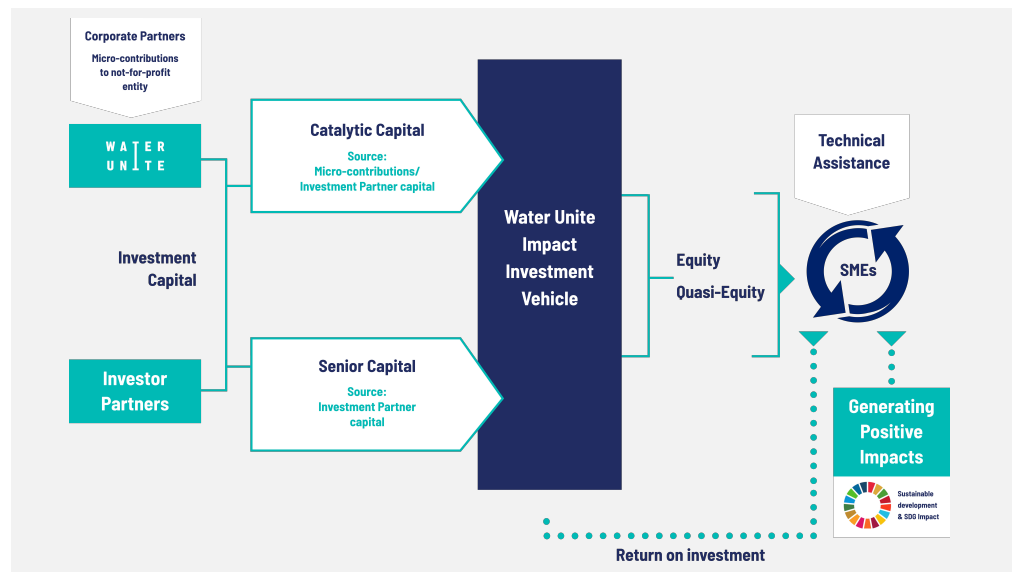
Corporate Partners

Micro-contributions to not-for-profit entity

WATER UNITE

Investment Capital

Investor Partners

Catalytic Capital

Source: Micro-contributions/ Investment Partner capital

Senior Capital

Source: Investment Partner capital

Water Unite Impact Investment Vehicle

Equity

Quasi-Equity

Technical Assistance

SMEs

Generating Positive Impacts

Sustainable development & SDG Impact

Return on investment